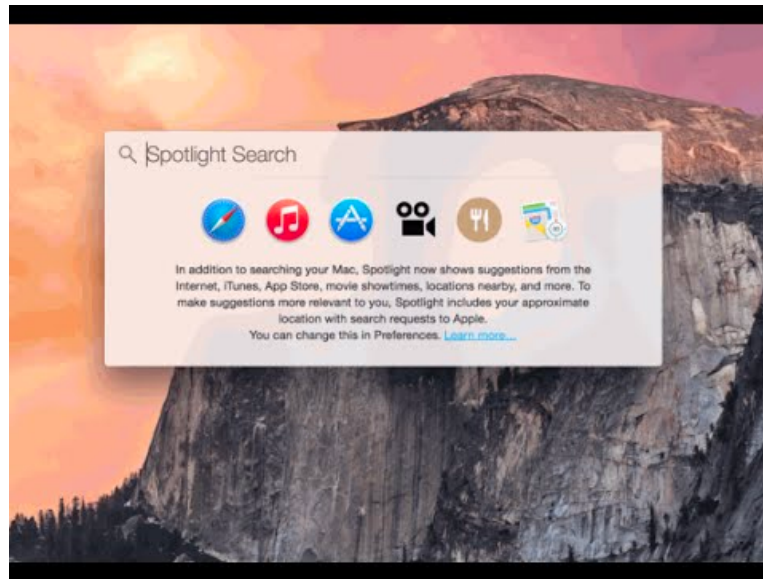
Spotlight Search

In addition to searching your Mac, Spotlight now shows suggestions from the Internet, iTunes, App Store, movie showtimes, locations nearby, and more. To make suggestions more relevant to you, Spotlight includes your approximate location with search requests to Apple.
You can change this in Preferences. Learn more...